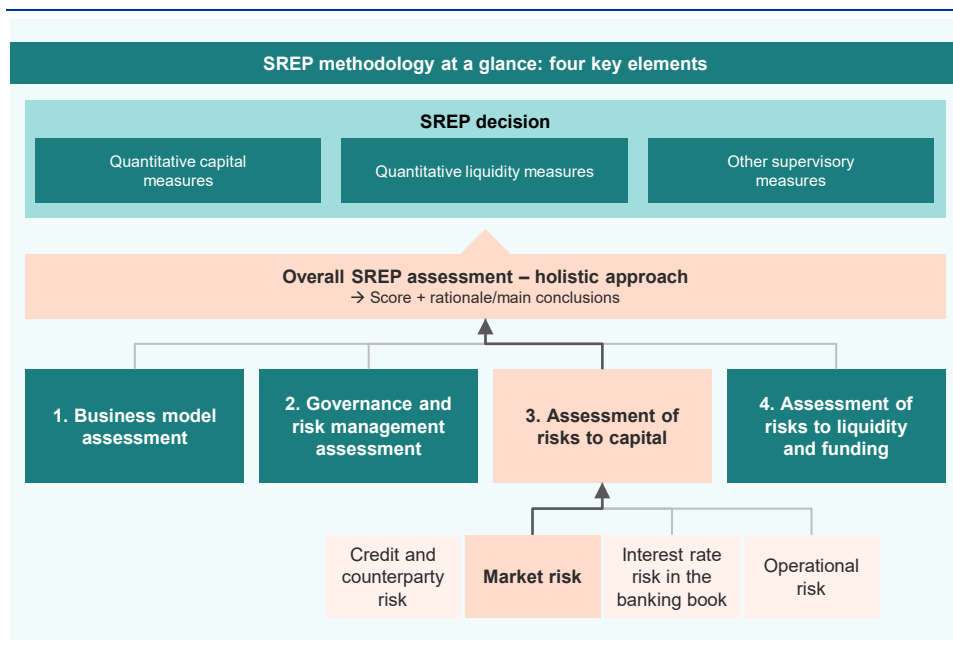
SREP methodology at a glance: four key elements

SREP decision

Quantitative capital measures

Quantitative liquidity measures

Other supervisory measures

Overall SREP assessment – holistic approach
→ Score + rationale/main conclusions

1. Business model assessment

2. Governance and risk management assessment

3. Assessment of risks to capital

4. Assessment of risks to liquidity and funding

Credit and counterparty risk

Market risk

Interest rate risk in the banking book

Operational risk